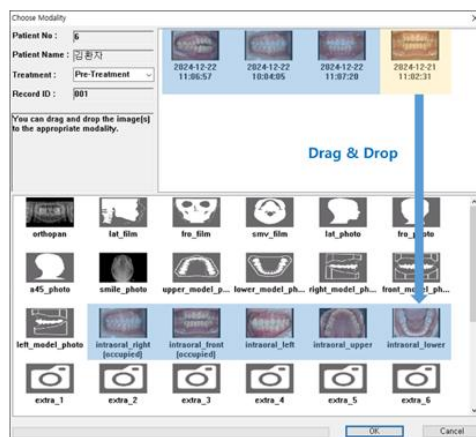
Choose Modality

Patient No : 6
Patient Name : 김환자
Treatment : Pre-Treatment
Record ID : 001

You can drag and drop the image[s] to the appropriate modality.

2024-12-22 11:06:57
2024-12-22 10:04:05
2024-12-22 11:07:20
2024-12-21 11:02:31

Drag & Drop

orthopan
lat_film
fro_film
smv_film
lat_photo
fro_photo
a45_photo
smile_photo
upper_model_p...
lower_model_ph...
right_model_ph...
front_model_ph...
left_model_photo
intraoral_right [occupied]
intraoral_front [occupied]
intraoral_left
intraoral_upper
intraoral_lower
extra_1
extra_2
extra_3
extra_4
extra_5
extra_6

OK
Cancel